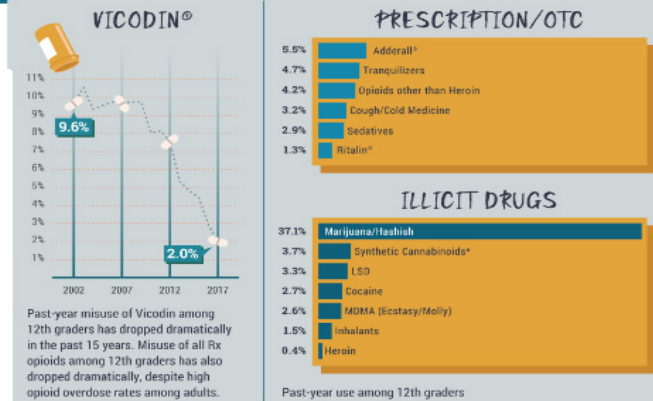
VICODIN®

11%
10%
9%
8%
7%
6%
5%
4%
3%
2%
1%

9.6%

2.0%

2002
2007
2012
2017

Past-year misuse of Vicodin among 12th graders has dropped dramatically in the past 15 years. Misuse of all Rx opioids among 12th graders has also dropped dramatically, despite high opioid overdose rates among adults.

PRESCRIPTION/OTC

| | |
|---|---|
| 5.5% | Adderall® |
| 4.7% | Tranquilizers |
| 4.2% | Opioids other than Heroin |
| 3.2% | Cough/Cold Medicine |
| 2.9% | Sedatives |
| 1.3% | Ritalin® |

ILLICIT DRUGS

| | |
|---|---|
| 37.1% | Marijuana/Hashish |
| 3.7% | Synthetic Cannabinoids* |
| 3.3% | LSD |
| 2.7% | Cocaine |
| 2.6% | MDMA (Ecstasy/Molly) |
| 1.5% | Inhalants |
| 0.4% | Heroin |

Past-year use among 12th graders